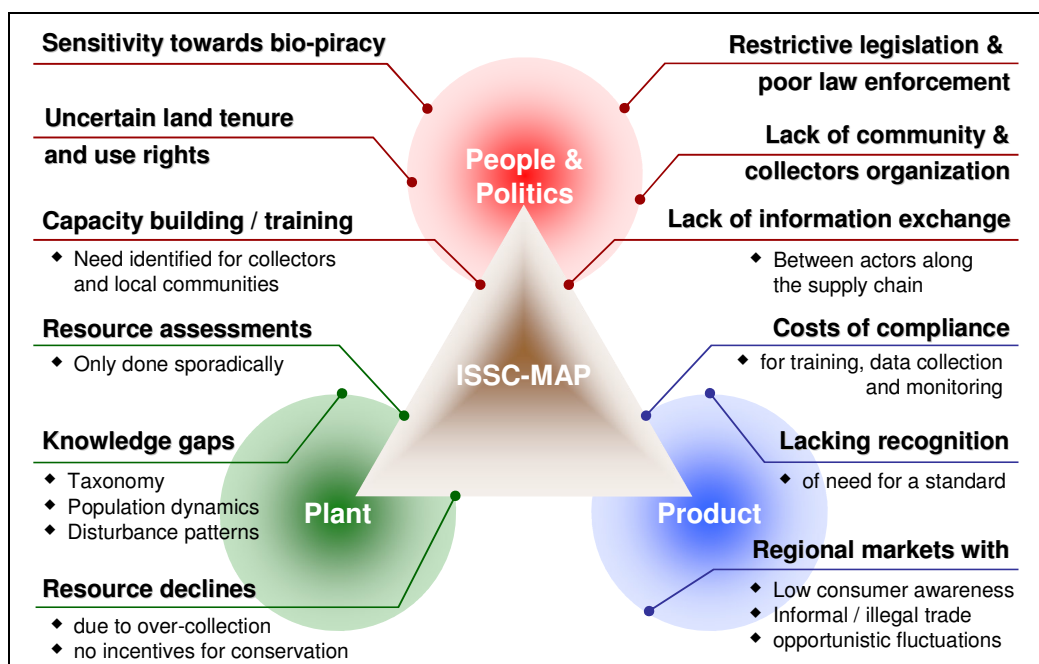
Sensitivity towards bio-piracy

Uncertain land tenure and use rights

Capacity building / training
- Need identified for collectors and local communities

Resource assessments
- Only done sporadically

Knowledge gaps
- Taxonomy
- Population dynamics
- Disturbance patterns

Resource declines
- due to over-collection
- no incentives for conservation

Restrictive legislation & poor law enforcement

Lack of community & collectors organization

Lack of information exchange
- Between actors along the supply chain

Costs of compliance
- for training, data collection and monitoring

Lacking recognition
- of need for a standard

Regional markets with
- Low consumer awareness
- Informal / illegal trade
- opportunistic fluctuations

People & Politics

ISSC-MAP

Plant

Product